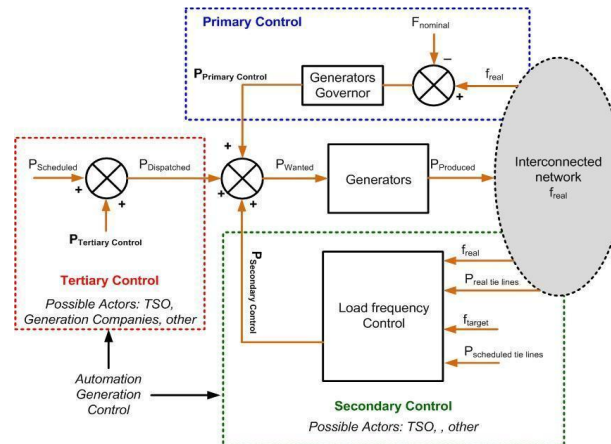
Primary Control

$F_{nominal}$

−

$P_{Primary\ Control}$

Generators Governor

$f_{real}$

+

+

$P_{Scheduled}$

$P_{Dispatched}$

$P_{Wanted}$

Generators

$P_{Produced}$

Interconnected network $f_{real}$

+

+

+

+

+

$P_{Tertiary\ Control}$

$P_{Secondary\ Control}$

$f_{real}$

$P_{real\ tie\ lines}$

Load frequency Control

$f_{target}$

$P_{scheduled\ tie\ lines}$

Tertiary Control

Possible Actors: TSO, Generation Companies, other

Automation Generation Control

Secondary Control

Possible Actors: TSO, , other